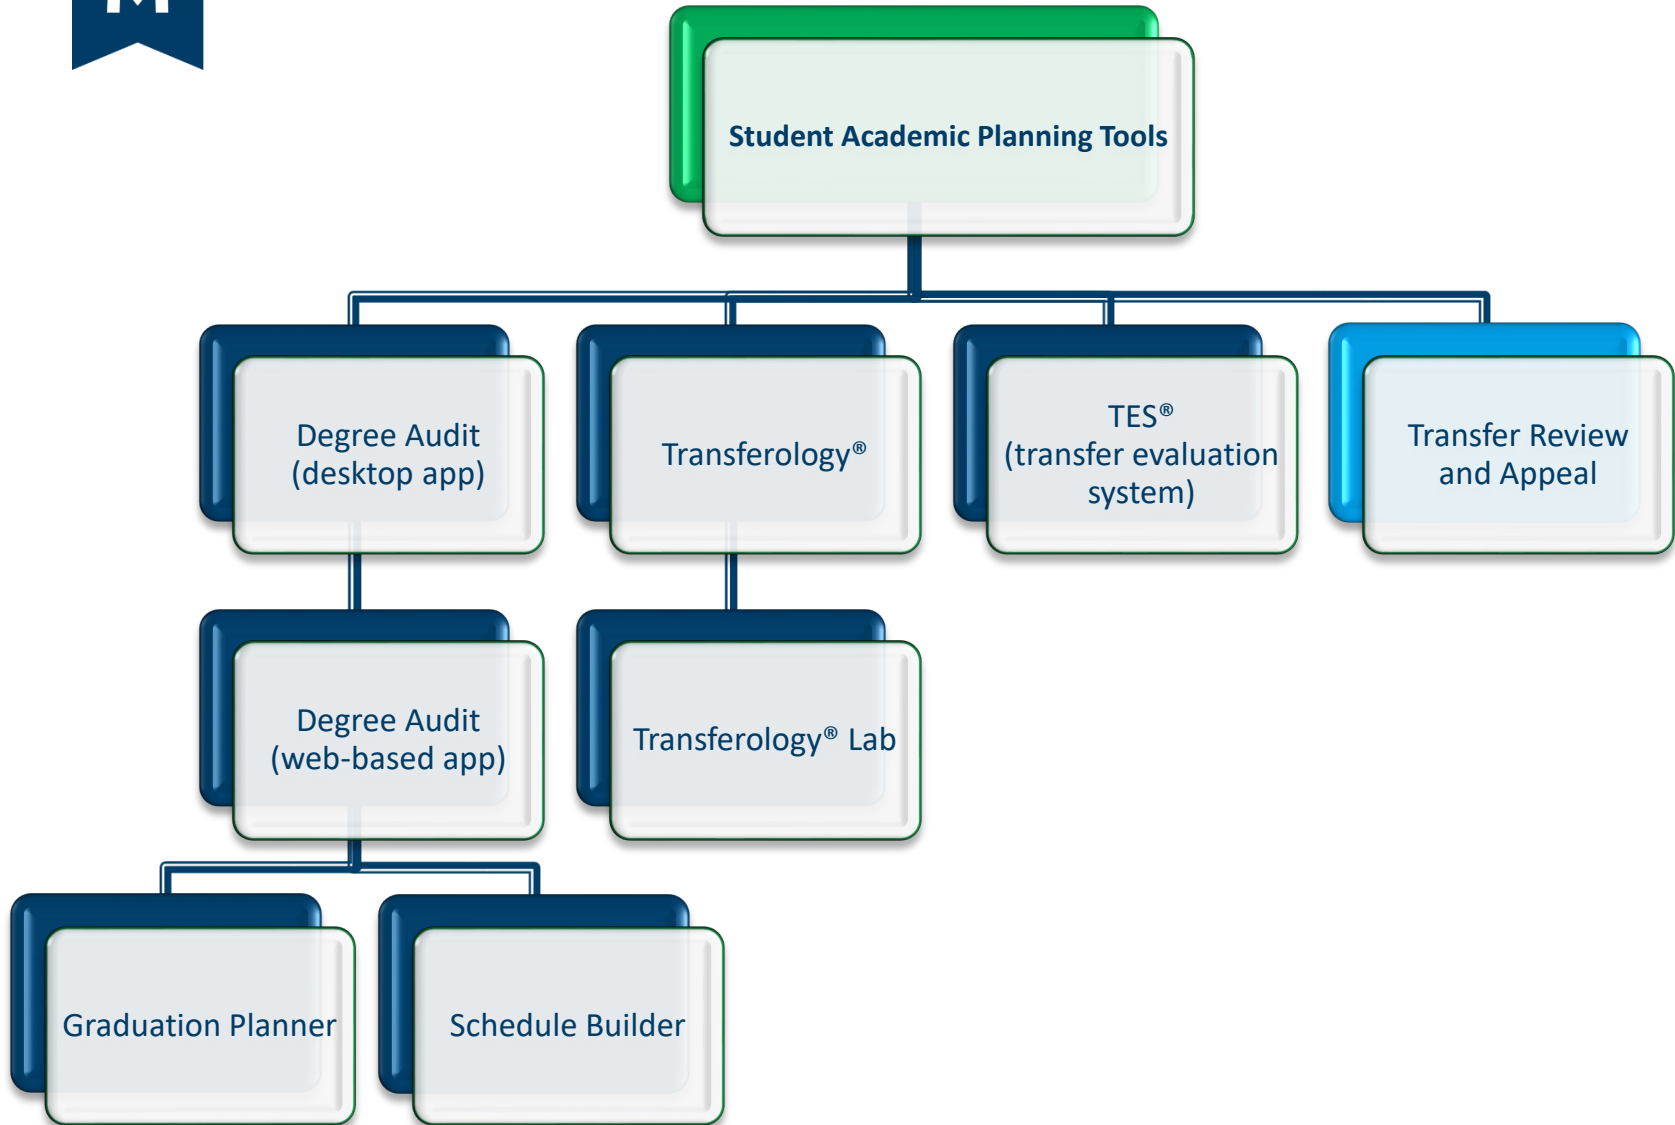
Student Academic Planning Tools

Degree Audit (desktop app)

Transferology®

TES® (transfer evaluation system)

Transfer Review and Appeal

Degree Audit (web-based app)

Transferology® Lab

Graduation Planner

Schedule Builder